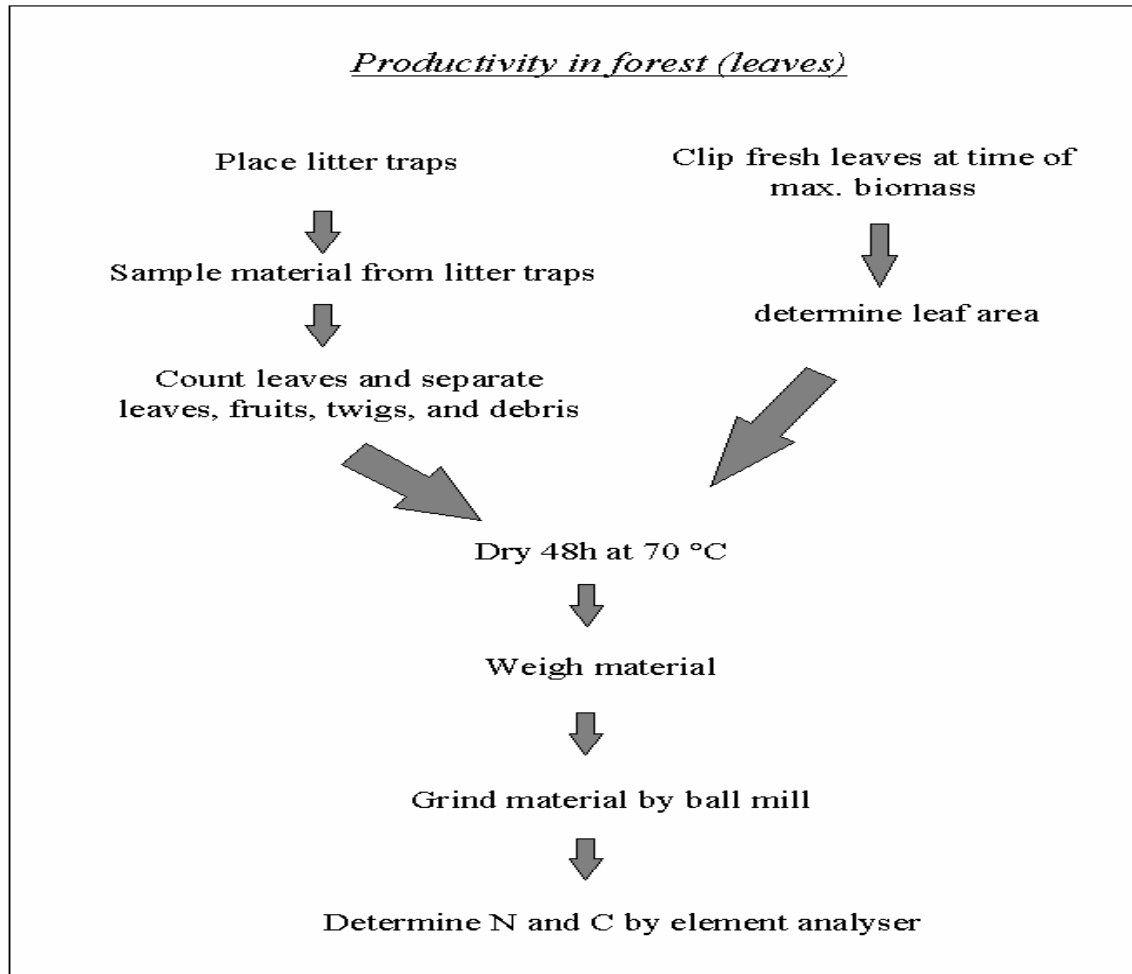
Productivity in forest (leaves)

Place litter traps

Sample material from litter traps

Count leaves and separate leaves, fruits, twigs, and debris

Clip fresh leaves at time of max. biomass

determine leaf area

Dry 48h at 70 °C

Weigh material

Grind material by ball mill

Determine N and C by element analyser